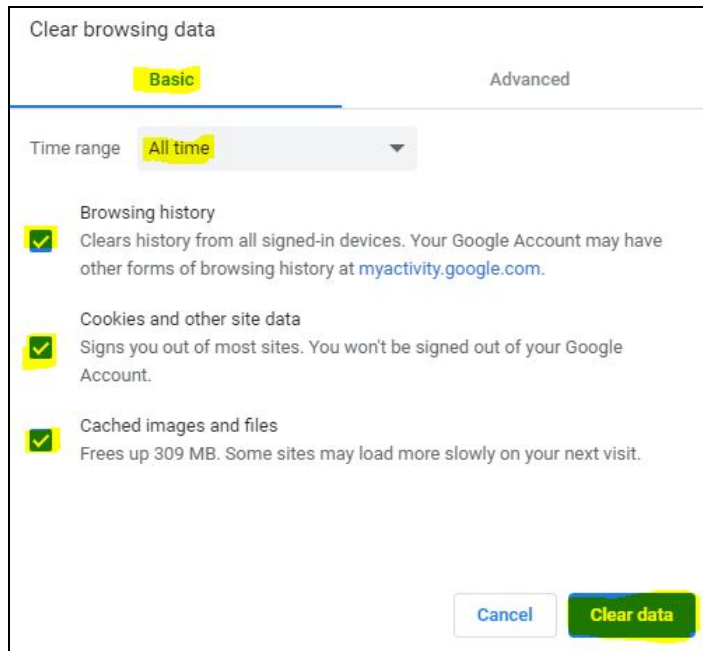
Clear browsing data

Basic

Advanced

Time range All time

Browsing history
Clears history from all signed-in devices. Your Google Account may have other forms of browsing history at myactivity.google.com.

Cookies and other site data
Signs you out of most sites. You won't be signed out of your Google Account.

Cached images and files
Frees up 309 MB. Some sites may load more slowly on your next visit.

Cancel

Clear data